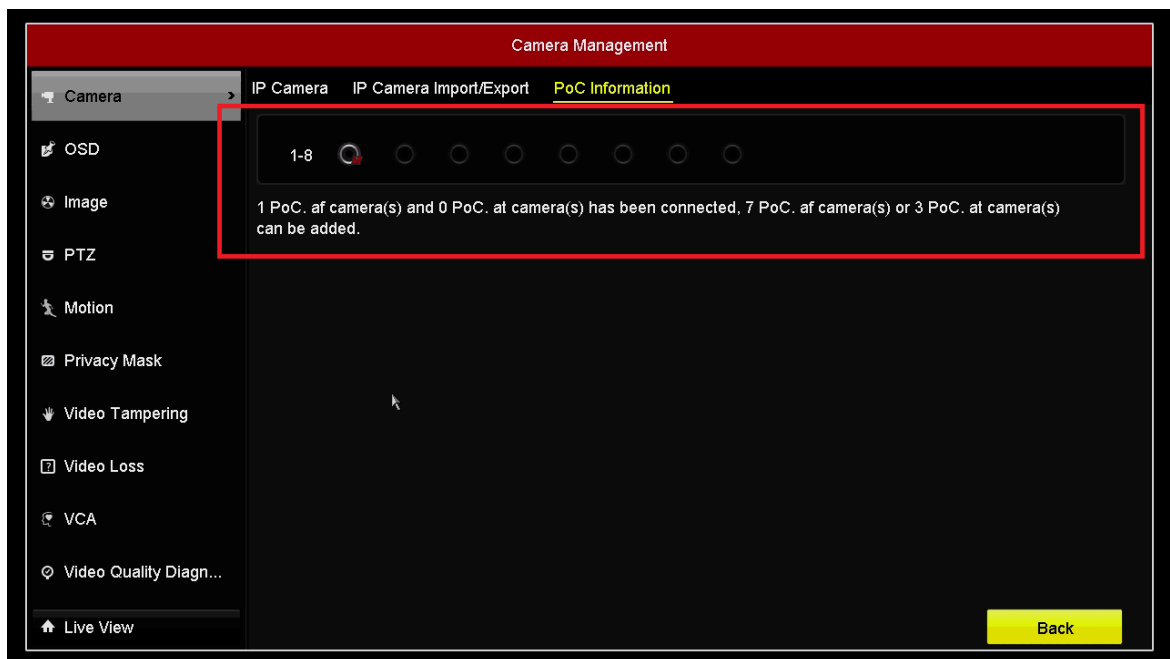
Camera Management

Camera
OSD
Image
PTZ
Motion
Privacy Mask
Video Tampering
Video Loss
VCA
Video Quality Diagn...
Live View

IP Camera IP Camera Import/Export PoC Information

1-8

1 PoC. af camera(s) and 0 PoC. at camera(s) has been connected, 7 PoC. af camera(s) or 3 PoC. at camera(s) can be added.

Back